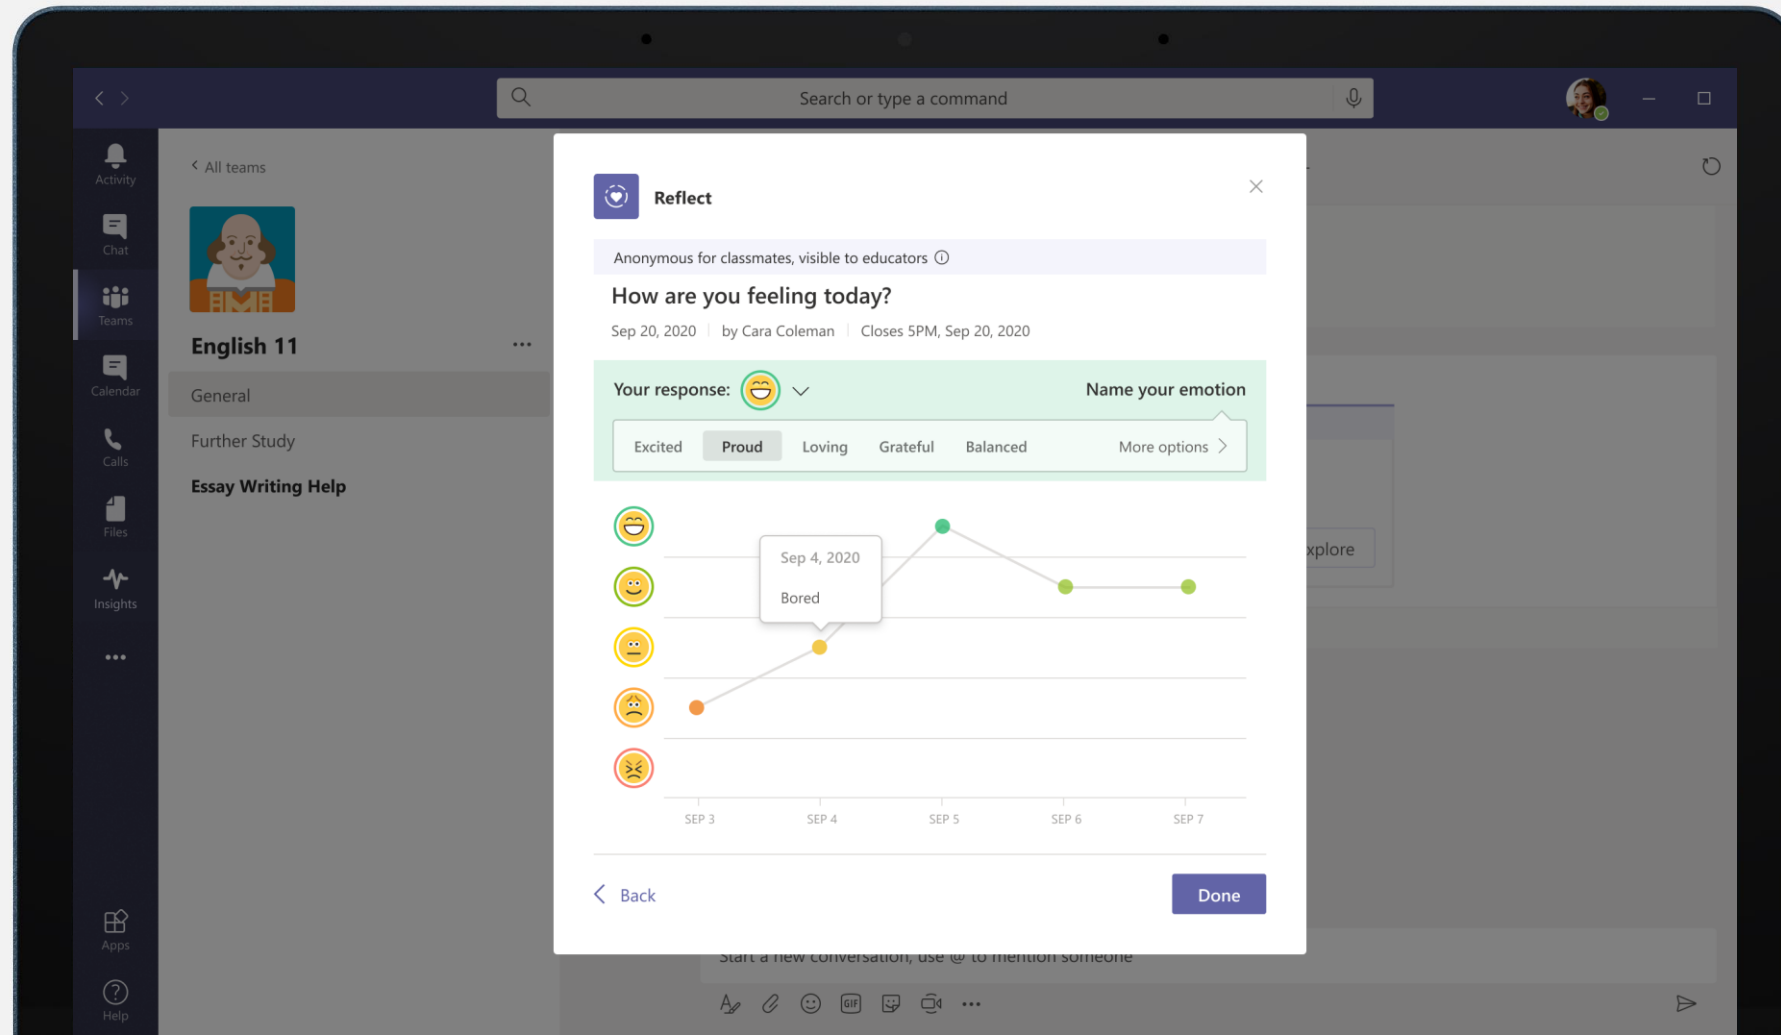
Search or type a command

Activity
Chat
Teams
Calendar
Calls
Files
Insights
...
Apps
Help

All teams

English 11 ...
General
Further Study
Essay Writing Help

xplore

Start a new conversation, use @ to mention someone

Reflect

Anonymous for classmates, visible to educators

How are you feeling today?

Sep 20, 2020 | by Cara Coleman | Closes 5PM, Sep 20, 2020

Your response:

Name your emotion

Excited Proud Loving Grateful Balanced More options

Sep 4, 2020
Bored

SEP 3 SEP 4 SEP 5 SEP 6 SEP 7

Back

Done